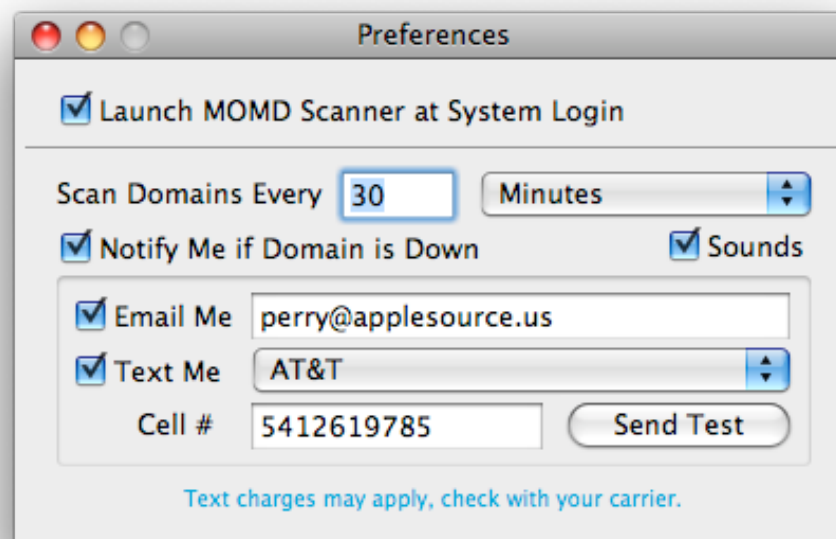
Preferences

Launch MOMD Scanner at System Login

Scan Domains Every 30 Minutes

Notify Me if Domain is Down

Sounds

Email Me perry@applesource.us

Text Me AT&T

Cell # 5412619785

Send Test

Text charges may apply, check with your carrier.